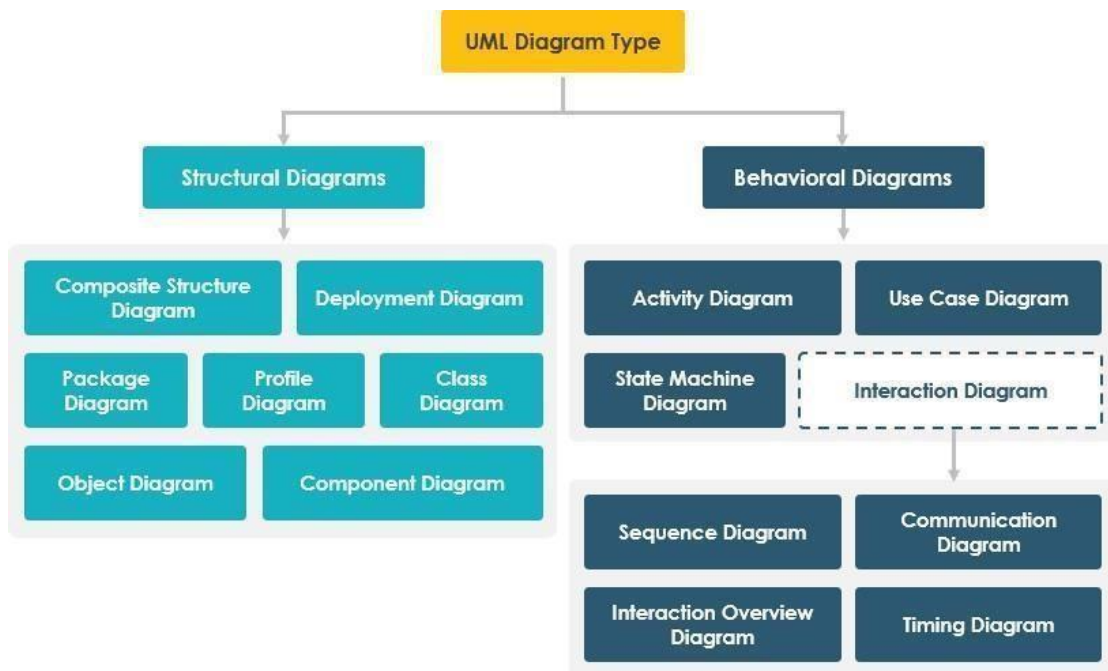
UML Diagram Type

Structural Diagrams

Composite Structure Diagram

Deployment Diagram

Package Diagram

Profile Diagram

Class Diagram

Object Diagram

Component Diagram

Behavioral Diagrams

Activity Diagram

Use Case Diagram

State Machine Diagram

Interaction Diagram

Sequence Diagram

Communication Diagram

Interaction Overview Diagram

Timing Diagram